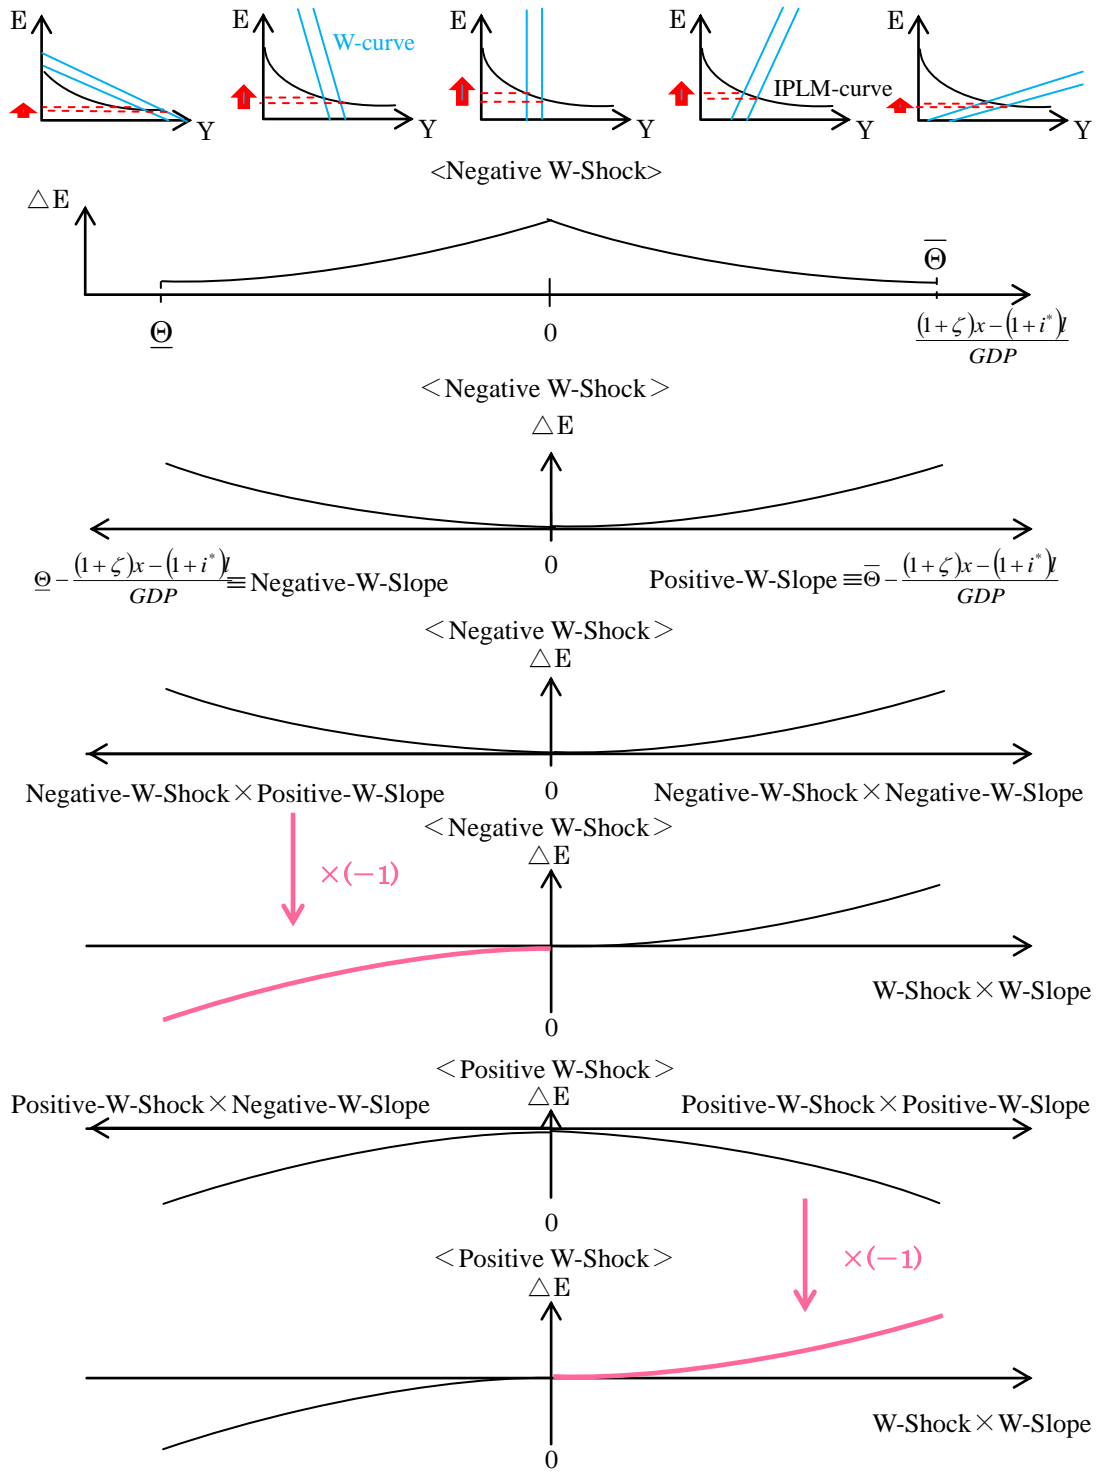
E Y E W-curve Y E Y E IPLM-curve Y E Y

<Negative W-Shock>

△E

$\overline{\Theta}$

$\underline{\Theta}$ 0 $\frac{(1+\zeta)x-(1+i^*)l}{GDP}$

＜Negative W-Shock＞

△E

0

$\underline{\Theta}-\frac{(1+\zeta)x-(1+i^*)l}{GDP}$≡Negative-W-Slope

Positive-W-Slope≡$\overline{\Theta}-\frac{(1+\zeta)x-(1+i^*)l}{GDP}$

＜Negative W-Shock＞

△E

Negative-W-Shock×Positive-W-Slope 0 Negative-W-Shock×Negative-W-Slope

＜Negative W-Shock＞

△E

×(−1)

W-Shock×W-Slope

0

＜Positive W-Shock＞

△E

Positive-W-Shock×Negative-W-Slope Positive-W-Shock×Positive-W-Slope

0

＜Positive W-Shock＞

△E

×(−1)

W-Shock×W-Slope

0